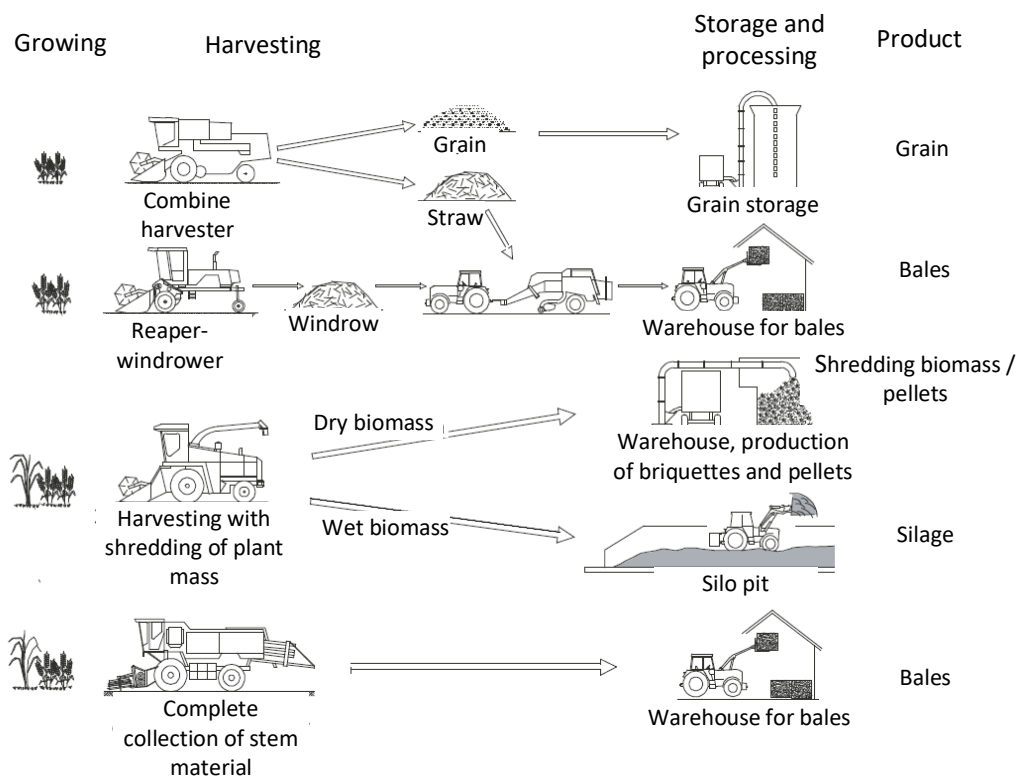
Growing

Harvesting

Storage and processing

Product

Grain

Combine harvester

Straw

Grain storage

Grain

Bales

Reaper-windrower

Windrow

Warehouse for bales

Shredding biomass / pellets

Dry biomass

Warehouse, production of briquettes and pellets

Harvesting with shredding of plant mass

Wet biomass

Silage

Silo pit

Complete collection of stem material

Warehouse for bales

Bales